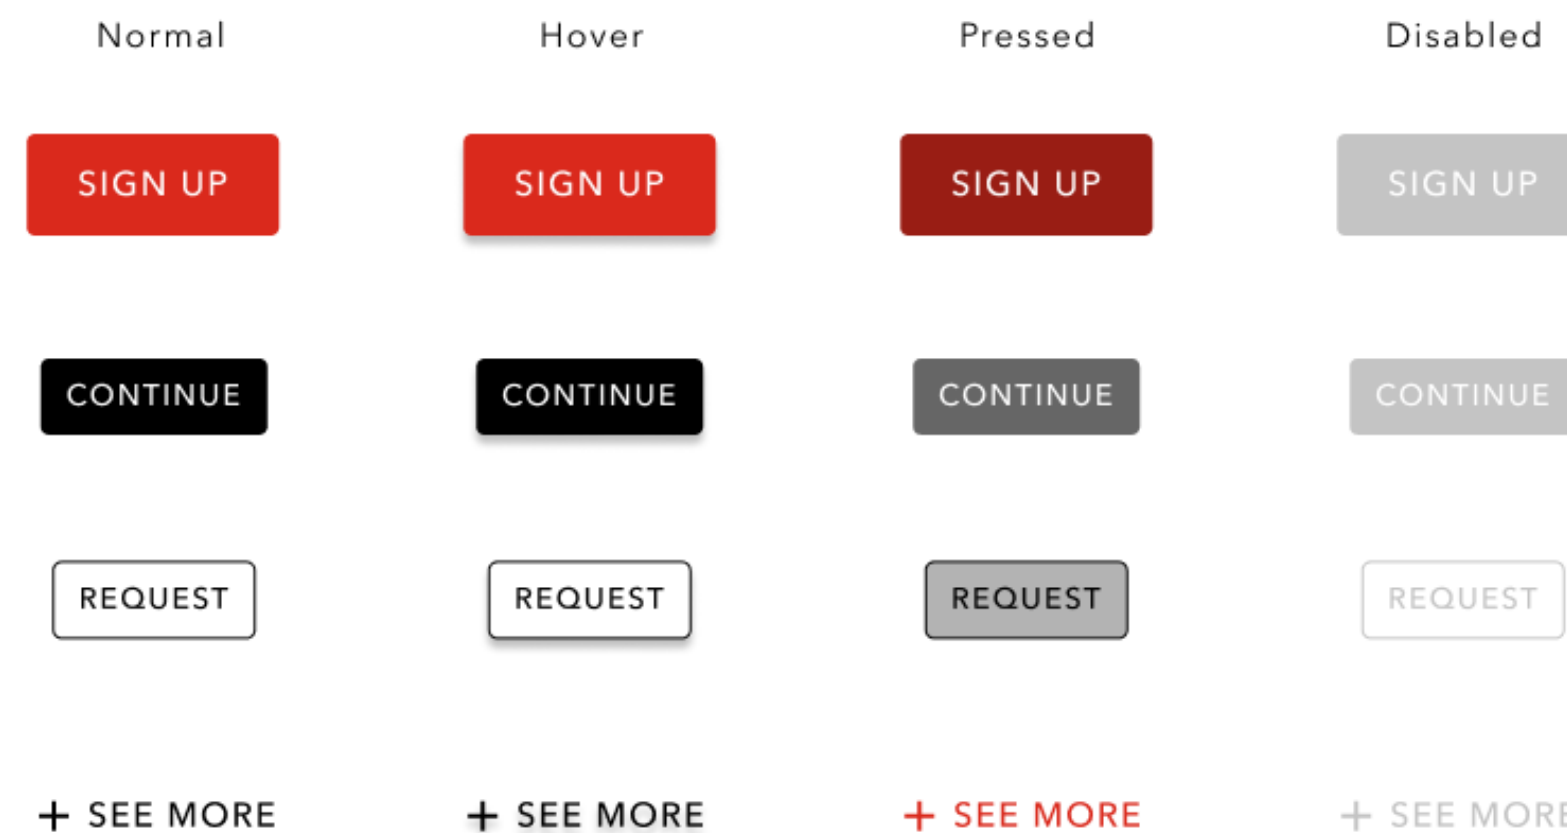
| Normal | Hover | Pressed | Disabled |
|---|---|---|---|
| SIGN UP | SIGN UP | SIGN UP | SIGN UP |
| CONTINUE | CONTINUE | CONTINUE | CONTINUE |
| REQUEST | REQUEST | REQUEST | REQUEST |
| + SEE MORE | + SEE MORE | + SEE MORE | + SEE MOR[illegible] |